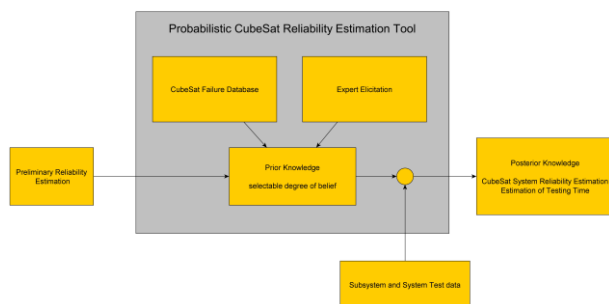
Probabilistic CubeSat Reliability Estimation Tool

CubeSat Failure Database

Expert Elicitation

Preliminary Reliability Estimation

Prior Knowledge

selectable degree of belief

Posterior Knowledge

CubeSat System Reliability Estimation
Estimation of Testing Time

Subsystem and System Test data